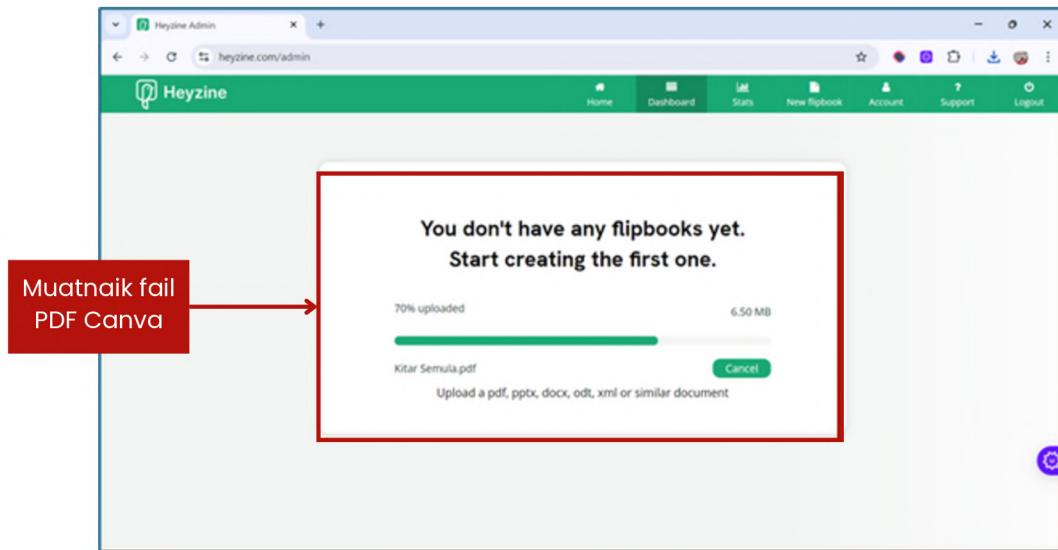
Heyzine Admin
heyzine.com/admin
Heyzine
Home
Dashboard
Stats
New flipbook
Account
Support
Logout

Muatnaik fail PDF Canva

You don't have any flipbooks yet.
Start creating the first one.

70% uploaded
6.50 MB
Kitar Semula.pdf
Cancel
Upload a pdf, pptx, docx, odt, xml or similar document